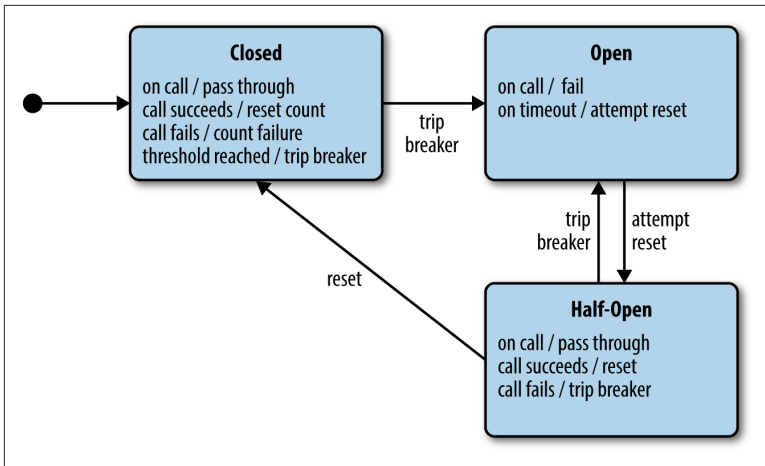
Closed
on call / pass through
call succeeds / reset count
call fails / count failure
threshold reached / trip breaker

trip breaker

Open
on call / fail
on timeout / attempt reset

trip breaker

attempt reset

reset

Half-Open
on call / pass through
call succeeds / reset
call fails / trip breaker